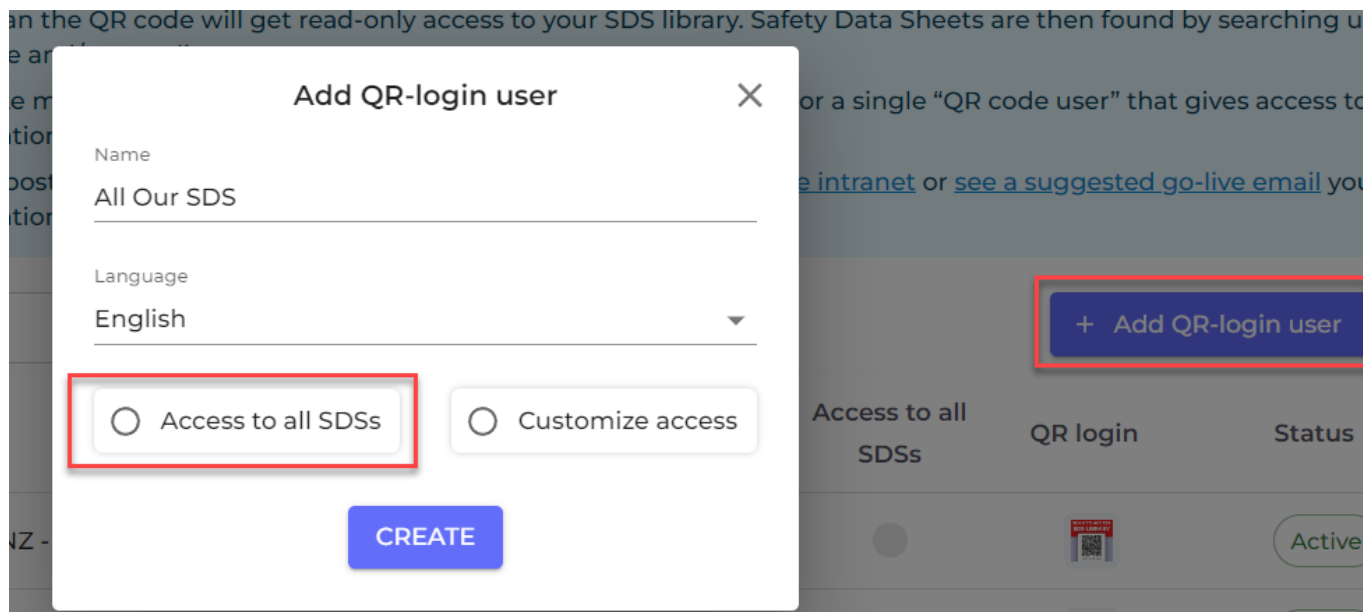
an the QR code will get read-only access to your SDS library. Safety Data Sheets are then found by searching u
e ar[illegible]
e m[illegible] or a single "QR code user" that gives access to
tion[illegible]
post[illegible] e intranet or see a suggested go-live email you
tion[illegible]

Add QR-login user

Name
All Our SDS

Language
English

Access to all SDSs
Customize access

CREATE

+ Add QR-login user

Access to all SDSs
QR login
Status

NZ -
Active